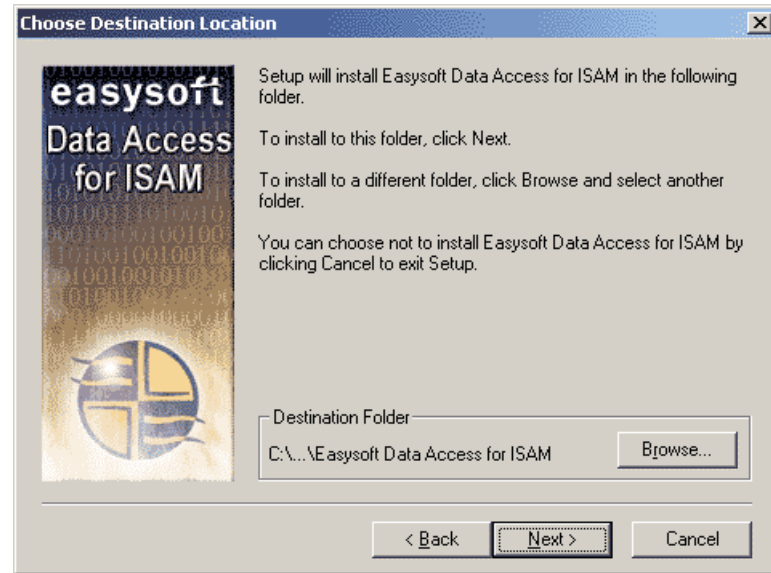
Choose Destination Location

easysoft
Data Access
for ISAM

Setup will install Easysoft Data Access for ISAM in the following folder.

To install to this folder, click Next.

To install to a different folder, click Browse and select another folder.

You can choose not to install Easysoft Data Access for ISAM by clicking Cancel to exit Setup.

Destination Folder

C:\...\Easysoft Data Access for ISAM

Browse...

< Back

Next >

Cancel